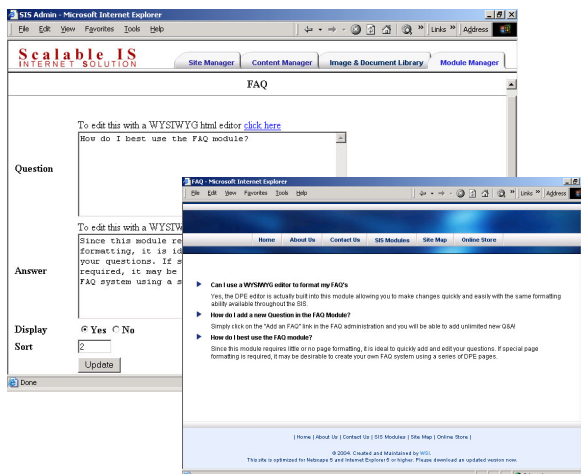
SIS Admin - Microsoft Internet Explorer

File Edit View Favorites Tools Help

Links » Address

Scalable IS
INTERNET SOLUTION

Site Manager | Content Manager | Image & Document Library | Module Manager

FAQ

To edit this with a WYSIWYG html editor click here

Question

How do I best use the FAQ module?

To edit this with a WYSIWY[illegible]

Answer

Since this module re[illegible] formatting, it is id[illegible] your questions. If s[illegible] required, it may be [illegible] FAQ system using a s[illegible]

Display ◉ Yes ○ No

Sort 2

Update

Done

FAQ - Microsoft Internet Explorer

File Edit View Favorites Tools Help

Links » Address

Home | About Us | Contact Us | SIS Modules | Site Map | Online Store

Can I use a WYSIWYG editor to format my FAQ's

Yes, the DPE editor is actually built into this module allowing you to make changes quickly and easily with the same formatting ability available throughout the SIS.

How do I add a new Question in the FAQ Module?

Simply click on the "Add an FAQ" link in the FAQ administration and you will be able to add unlimited new Q&A!

How do I best use the FAQ module?

Since this module requires little or no page formatting, it is ideal to quickly add and edit your questions. If special page formatting is required, it may be desirable to create your own FAQ system using a series of DPE pages.

| Home | About Us | Contact Us | SIS Modules | Site Map | Online Store |

© 2004. Created and Maintained by WSI.
This site is optimized for Netscape 6 and Internet Explorer 6 or higher. Please download an updated version now.